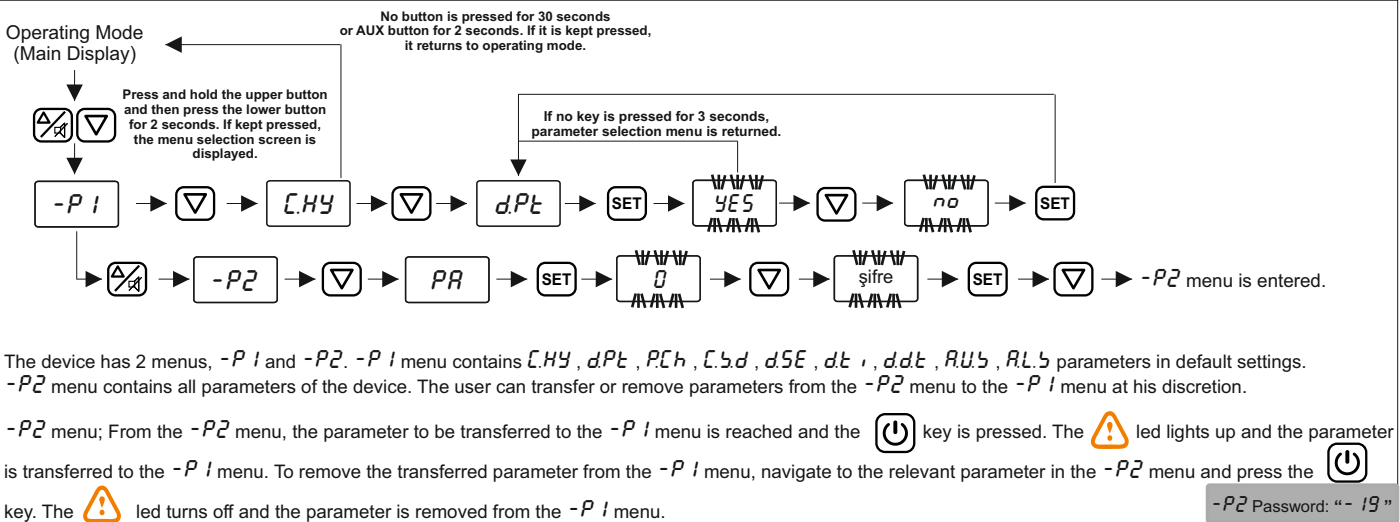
Operating Mode
(Main Display)

No button is pressed for 30 seconds or AUX button for 2 seconds. If it is kept pressed, it returns to operating mode.

Press and hold the upper button and then press the lower button for 2 seconds. If kept pressed, the menu selection screen is displayed.

If no key is pressed for 3 seconds, parameter selection menu is returned.

-P1 → ▽ → C.HY → ▽ → d.Pt → SET → YES → ▽ → no → SET

→ -P2 → ▽ → PA → SET → 0 → ▽ → şifre → SET → ▽ → -P2 menu is entered.

The device has 2 menus, -P1 and -P2. -P1 menu contains C.HY, d.Pt, P.Ch, C.b.d, d.SE, d.ti, d.d.t, A.U.b, A.L.b parameters in default settings. -P2 menu contains all parameters of the device. The user can transfer or remove parameters from the -P2 menu to the -P1 menu at his discretion.

-P2 menu; From the -P2 menu, the parameter to be transferred to the -P1 menu is reached and the key is pressed. The led lights up and the parameter is transferred to the -P1 menu. To remove the transferred parameter from the -P1 menu, navigate to the relevant parameter in the -P2 menu and press the key. The led turns off and the parameter is removed from the -P1 menu.

-P2 Password: "-19"